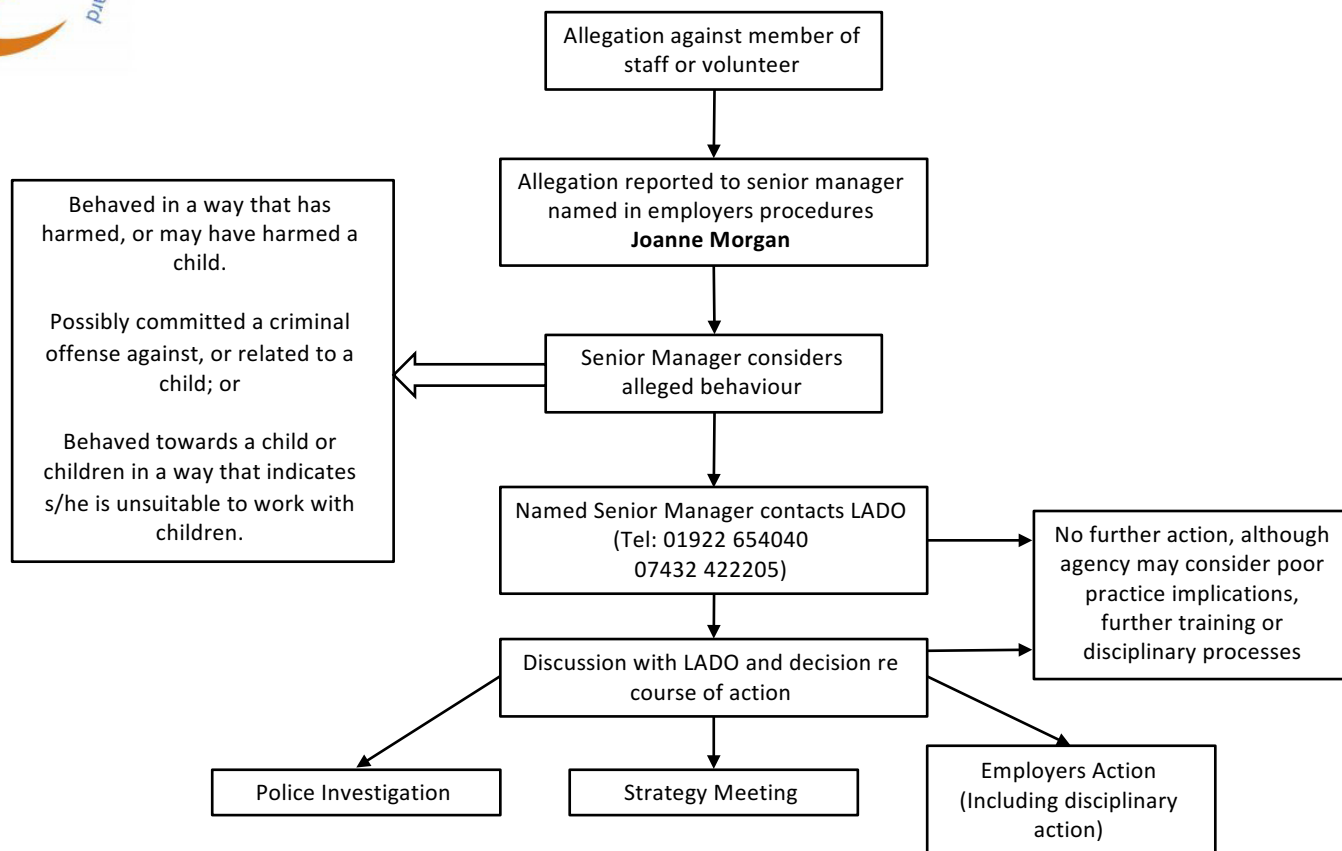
Allegation against member of staff or volunteer

Allegation reported to senior manager named in employers procedures
**Joanne Morgan**

Behaved in a way that has harmed, or may have harmed a child.

Possibly committed a criminal offense against, or related to a child; or

Behaved towards a child or children in a way that indicates s/he is unsuitable to work with children.

Senior Manager considers alleged behaviour

Named Senior Manager contacts LADO (Tel: 01922 654040 07432 422205)

No further action, although agency may consider poor practice implications, further training or disciplinary processes

Discussion with LADO and decision re course of action

Police Investigation

Strategy Meeting

Employers Action (Including disciplinary action)